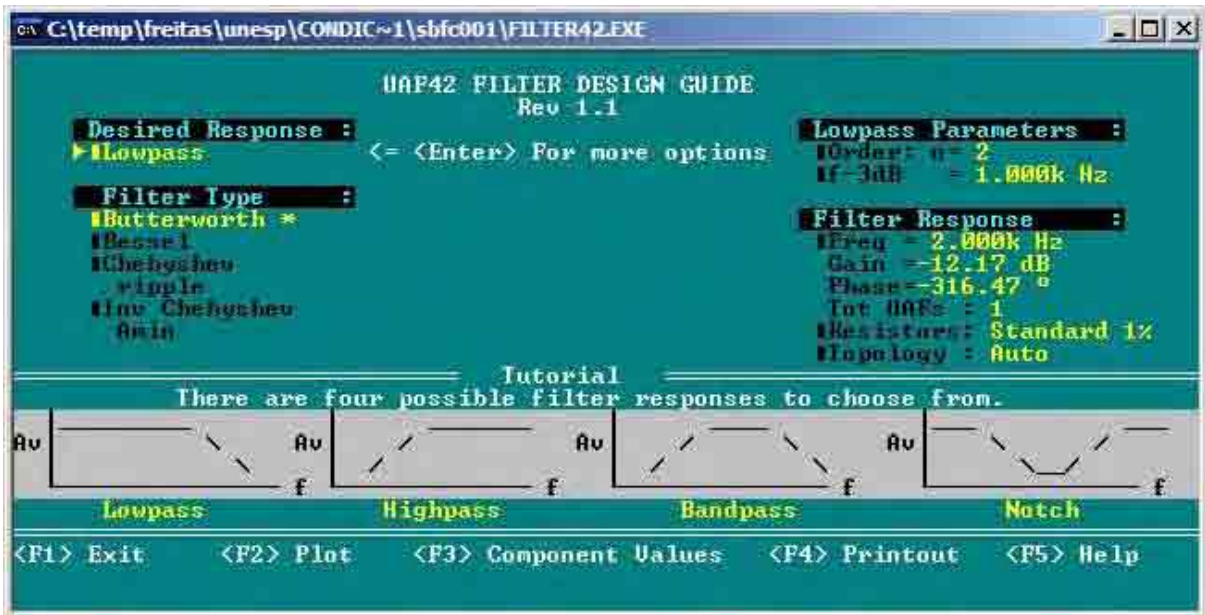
C:\temp\freitas\unesp\CONDIC~1\sbfc001\FILTER42.EXE

UAF42 FILTER DESIGN GUIDE
Rev 1.1

Desired Response :
Lowpass

<= <Enter> For more options

Filter Type :
Butterworth *
Bessel
Chebyshev
ripple
Inv Chebyshev
Amin

Lowpass Parameters :
Order: n= 2
f-3dB = 1.000k Hz

Filter Response :
Freq = 2.000k Hz
Gain =-12.17 dB
Phase=-316.47 º
Tot UAFs = 1
Resistors: Standard 1%
Topology : Auto

Tutorial
There are four possible filter responses to choose from.

Av f Av f Av f Av f

Lowpass Highpass Bandpass Notch

<F1> Exit <F2> Plot <F3> Component Values <F4> Printout <F5> Help